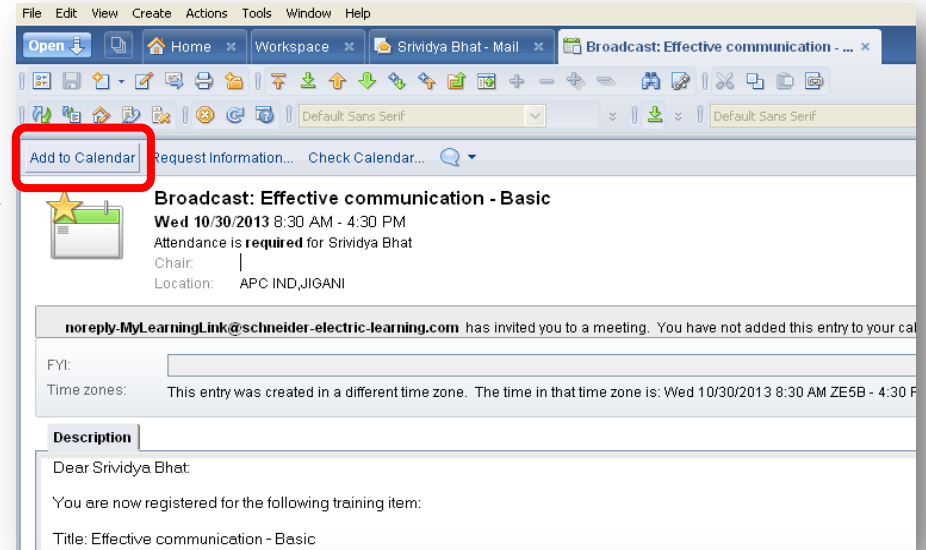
File Edit View Create Actions Tools Window Help

Open Home Workspace Srividya Bhat - Mail Broadcast: Effective communication - ...

Default Sans Serif Default Sans Serif

Add to Calendar Request Information... Check Calendar...

Broadcast: Effective communication - Basic
Wed 10/30/2013 8:30 AM - 4:30 PM
Attendance is required for Srividya Bhat
Chair:
Location: APC IND,JIGANI

noreply-MyLearningLink@schneider-electric-learning.com has invited you to a meeting. You have not added this entry to your ca

FYI:
Time zones: This entry was created in a different time zone. The time in that time zone is: Wed 10/30/2013 8:30 AM ZE5B - 4:30

Description

Dear Srividya Bhat:

You are now registered for the following training item:

Title: Effective communication - Basic